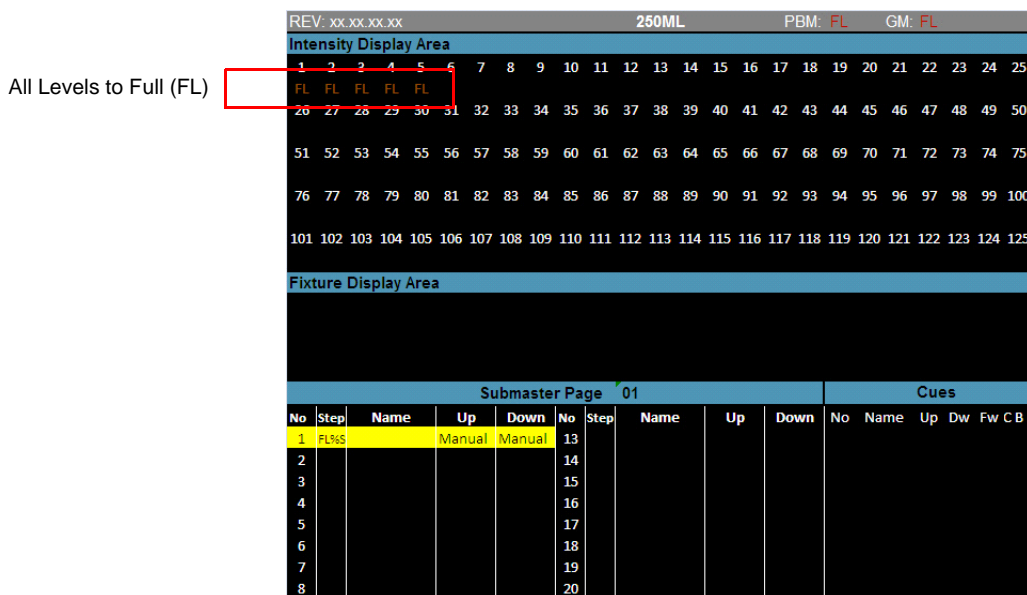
All Levels to Full (FL)

REV: xx.xx.xx.xx 250ML PBM: FL GM: FL

Intensity Display Area

1 2 3 4 5 6 7 8 9 10 11 12 13 14 15 16 17 18 19 20 21 22 23 24 25
FL FL FL FL FL
26 27 28 29 30 31 32 33 34 35 36 37 38 39 40 41 42 43 44 45 46 47 48 49 50

51 52 53 54 55 56 57 58 59 60 61 62 63 64 65 66 67 68 69 70 71 72 73 74 75

76 77 78 79 80 81 82 83 84 85 86 87 88 89 90 91 92 93 94 95 96 97 98 99 100

101 102 103 104 105 106 107 108 109 110 111 112 113 114 115 116 117 118 119 120 121 122 123 124 125

Fixture Display Area

Submaster Page 01

Cues

| No | Step | Name | Up | Down | No | Step | Name | Up | Down |
|---|---|---|---|---|---|---|---|---|---|
| 1 | FL%S | | Manual | Manual | 13 | | | | |
| 2 | | | | | 14 | | | | |
| 3 | | | | | 15 | | | | |
| 4 | | | | | 16 | | | | |
| 5 | | | | | 17 | | | | |
| 6 | | | | | 18 | | | | |
| 7 | | | | | 19 | | | | |
| 8 | | | | | 20 | | | | |

| No | Name | Up | Dw | Fw | C | B |
|---|---|---|---|---|---|---|